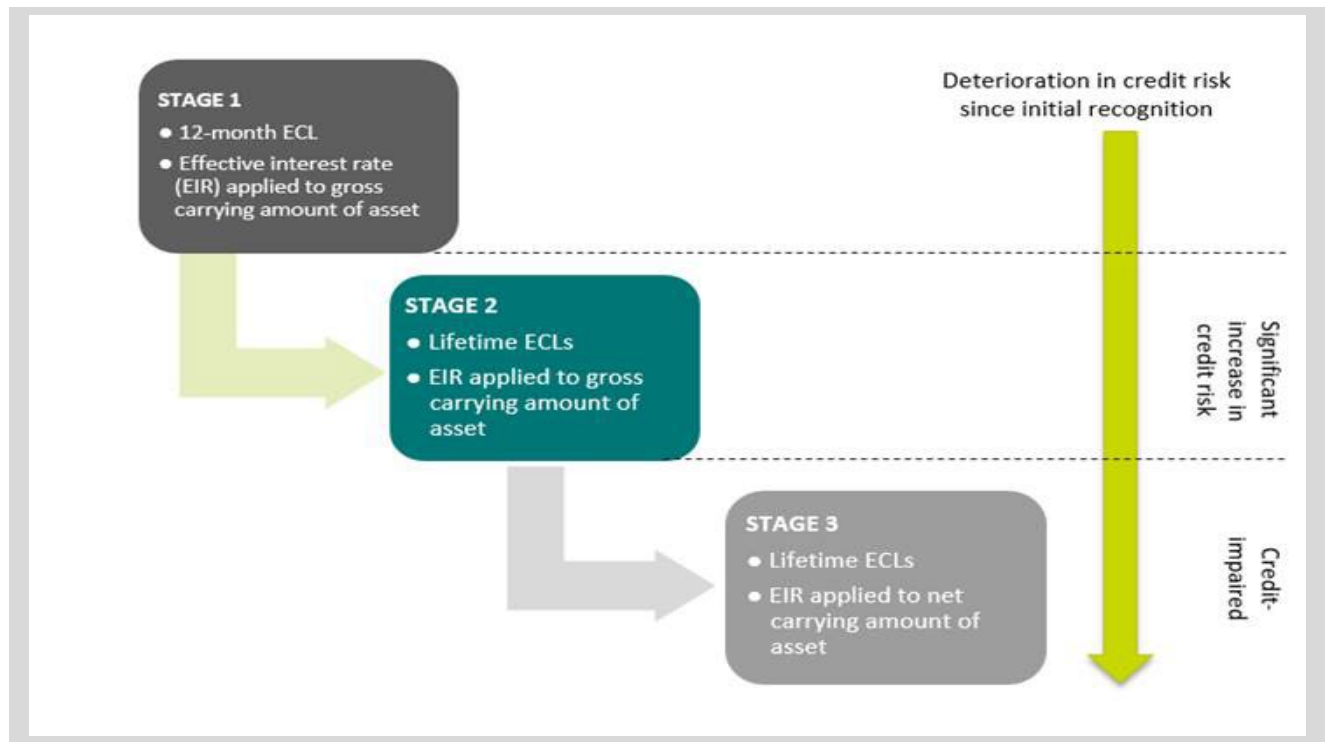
STAGE 1
• 12-month ECL
• Effective interest rate (EIR) applied to gross carrying amount of asset

Deterioration in credit risk since initial recognition

STAGE 2
• Lifetime ECLs
• EIR applied to gross carrying amount of asset

Significant increase in credit risk

STAGE 3
• Lifetime ECLs
• EIR applied to net carrying amount of asset

Credit-impaired